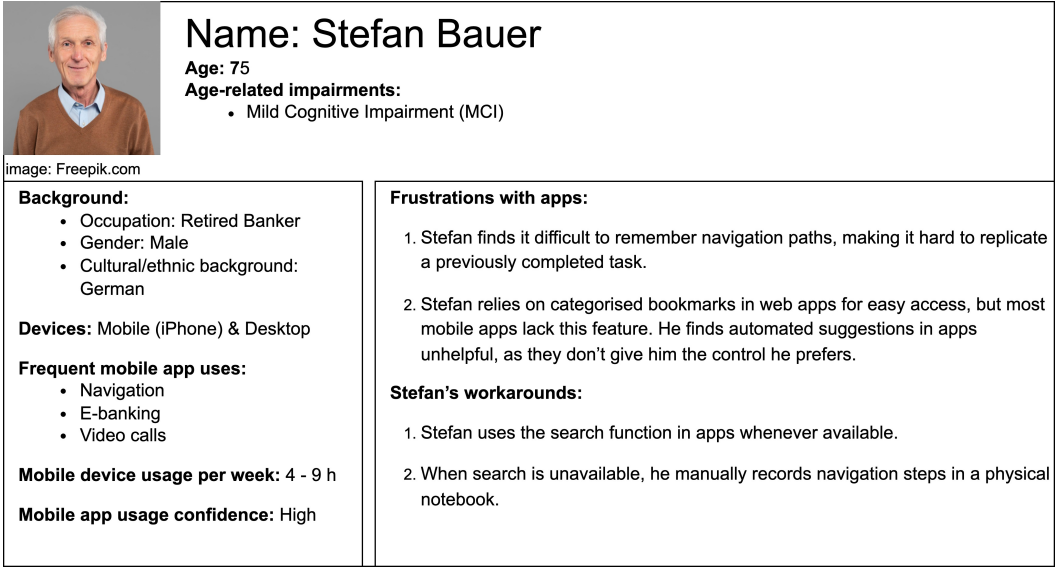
image: Freepik.com

Name: Stefan Bauer

**Age:** 75

**Age-related impairments:**

- Mild Cognitive Impairment (MCI)

**Background:**

- Occupation: Retired Banker
- Gender: Male
- Cultural/ethnic background: German

**Devices:** Mobile (iPhone) & Desktop

**Frequent mobile app uses:**

- Navigation
- E-banking
- Video calls

**Mobile device usage per week:** 4 - 9 h

**Mobile app usage confidence:** High

**Frustrations with apps:**

1. Stefan finds it difficult to remember navigation paths, making it hard to replicate a previously completed task.

2. Stefan relies on categorised bookmarks in web apps for easy access, but most mobile apps lack this feature. He finds automated suggestions in apps unhelpful, as they don't give him the control he prefers.

**Stefan's workarounds:**

1. Stefan uses the search function in apps whenever available.

2. When search is unavailable, he manually records navigation steps in a physical notebook.